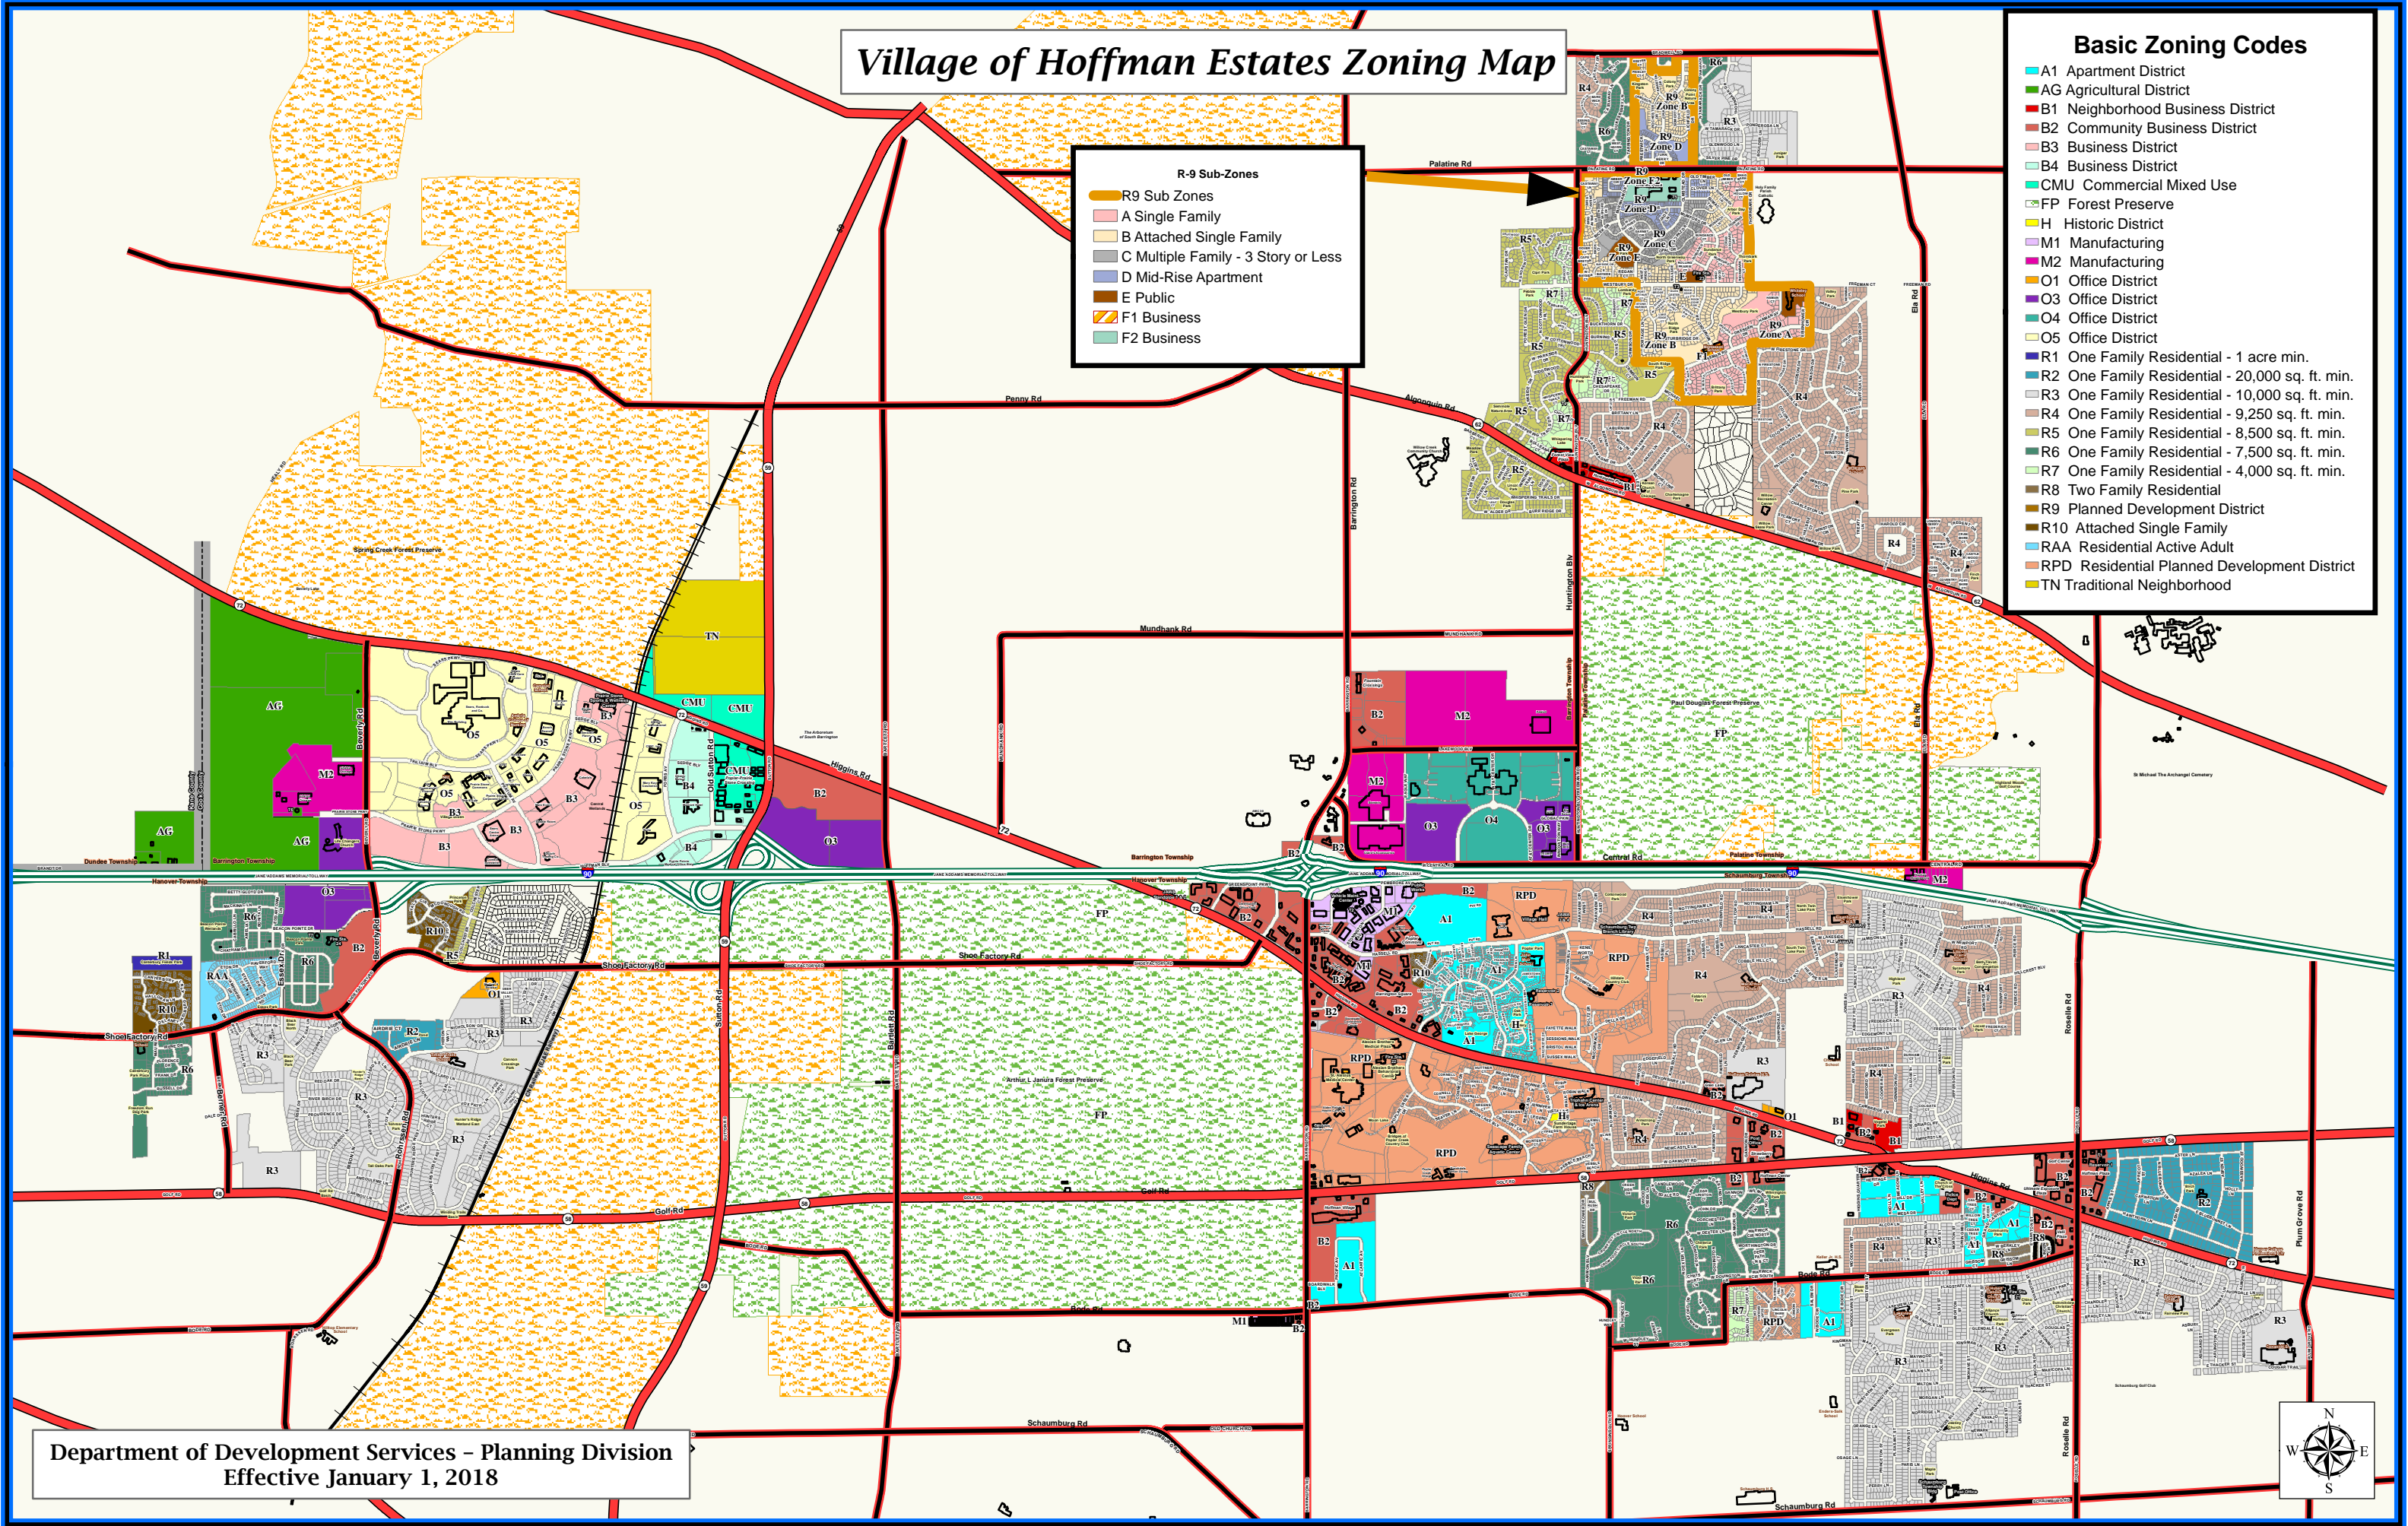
Village of Hoffman Estates Zoning Map

R-9 Sub-Zones
R9 Sub Zones
A Single Family
B Attached Single Family
C Multiple Family - 3 Story or Less
D Mid-Rise Apartment
E Public
F1 Business
F2 Business

Basic Zoning Codes
A1 Apartment District
AG Agricultural District
B1 Neighborhood Business District
B2 Community Business District
B3 Business District
B4 Business District
CMU Commercial Mixed Use
FP Forest Preserve
H Historic District
M1 Manufacturing
M2 Manufacturing
O1 Office District
O3 Office District
O4 Office District
O5 Office District
R1 One Family Residential - 1 acre min.
R2 One Family Residential - 20,000 sq. ft. min.
R3 One Family Residential - 10,000 sq. ft. min.
R4 One Family Residential - 9,250 sq. ft. min.
R5 One Family Residential - 8,500 sq. ft. min.
R6 One Family Residential - 7,500 sq. ft. min.
R7 One Family Residential - 4,000 sq. ft. min.
R8 Two Family Residential
R9 Planned Development District
R10 Attached Single Family
RAA Residential Active Adult
RPD Residential Planned Development District
TN Traditional Neighborhood

Palatine Rd
Penny Rd
Algonquin Rd
Mundhank Rd
Higgins Rd
Shoe Factory Rd
Golf Rd
Bode Rd
Schaumburg Rd
Barrington Rd
Huntington Blv
Ela Rd
Roselle Rd
Plum Grove Rd
Beverly Rd
Sutton Rd
Bartlett Rd
Central Rd
Spring Creek Forest Preserve
Paul Douglas Forest Preserve
Arthur L Janura Forest Preserve
Dundee Township
Barrington Township
Hanover Township
Palatine Township
Schaumburg Township

TN CMU CMU O5 O5 O5 B3 B3 B3 B3 O5 B4 B4 AG AG AG M2 B2 O3 M2 B2 M2 M2 O3 O4 O3 B2 FP FP FP O3 R6 R1 RAA R6 R10 B2 R10 R5 O1 R3 R2 R3 R3 R3 R3 R3 R6 A1 A1 A1 RPD RPD RPD RPD R4 R4 R4 R4 R3 R4 H R10 B2 B1 B2 O1 B1 B2 A1 A1 B2 R6 R6 R7 RPD A1 R4 R3 R3 R3 R3 R2 R3 M1 B2 A1 B2 M2 R4 R4 R4 R4 R5 R5 R5 R7 R7 R5 R7 R5 R6 R4 R3 R9 Zone B R9 Zone D R9 Zone F2 R9 Zone F1 R9 Zone C R9 Zone E R9 Zone B R9 Zone A F1 B1

N W E S

Department of Development Services – Planning Division
Effective January 1, 2018